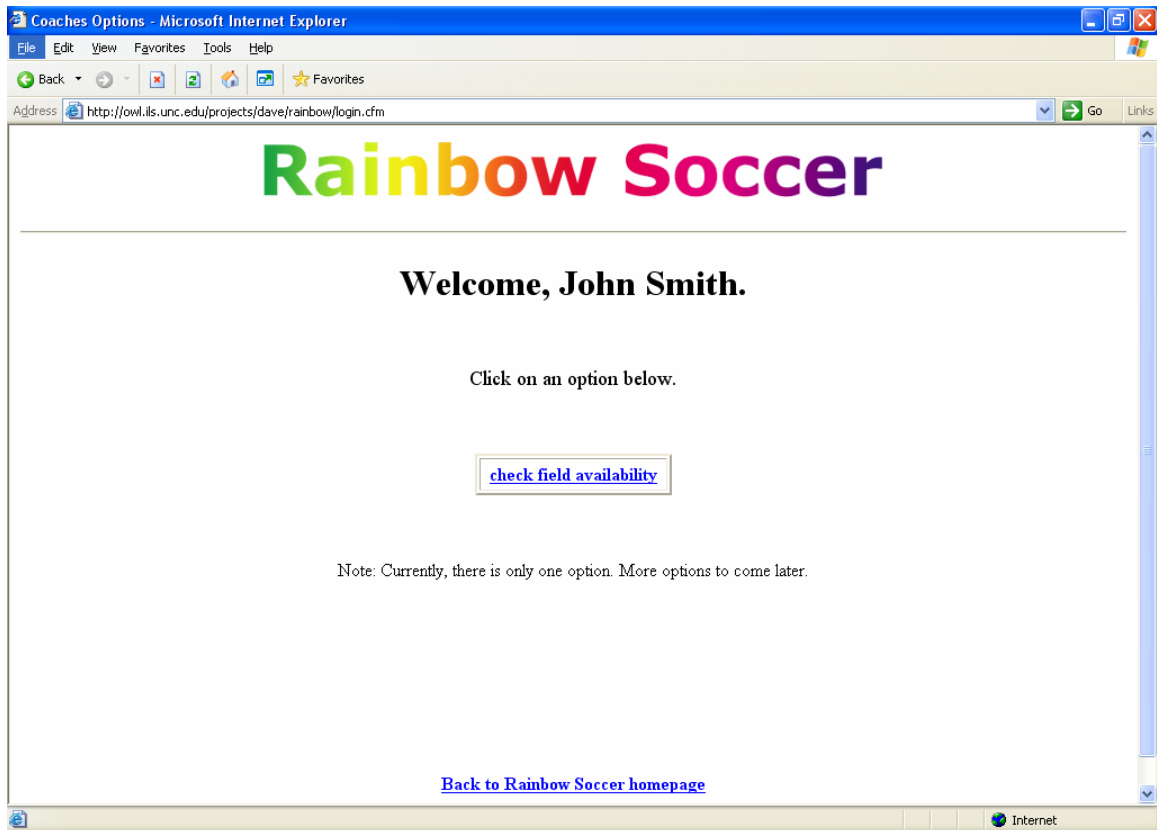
Coaches Options - Microsoft Internet Explorer

File Edit View Favorites Tools Help

Back Favorites

Address http://owl.ils.unc.edu/projects/dave/rainbow/login.cfm Go Links

Rainbow Soccer

Welcome, John Smith.

Click on an option below.

check field availability

Note: Currently, there is only one option. More options to come later.

Back to Rainbow Soccer homepage

Internet